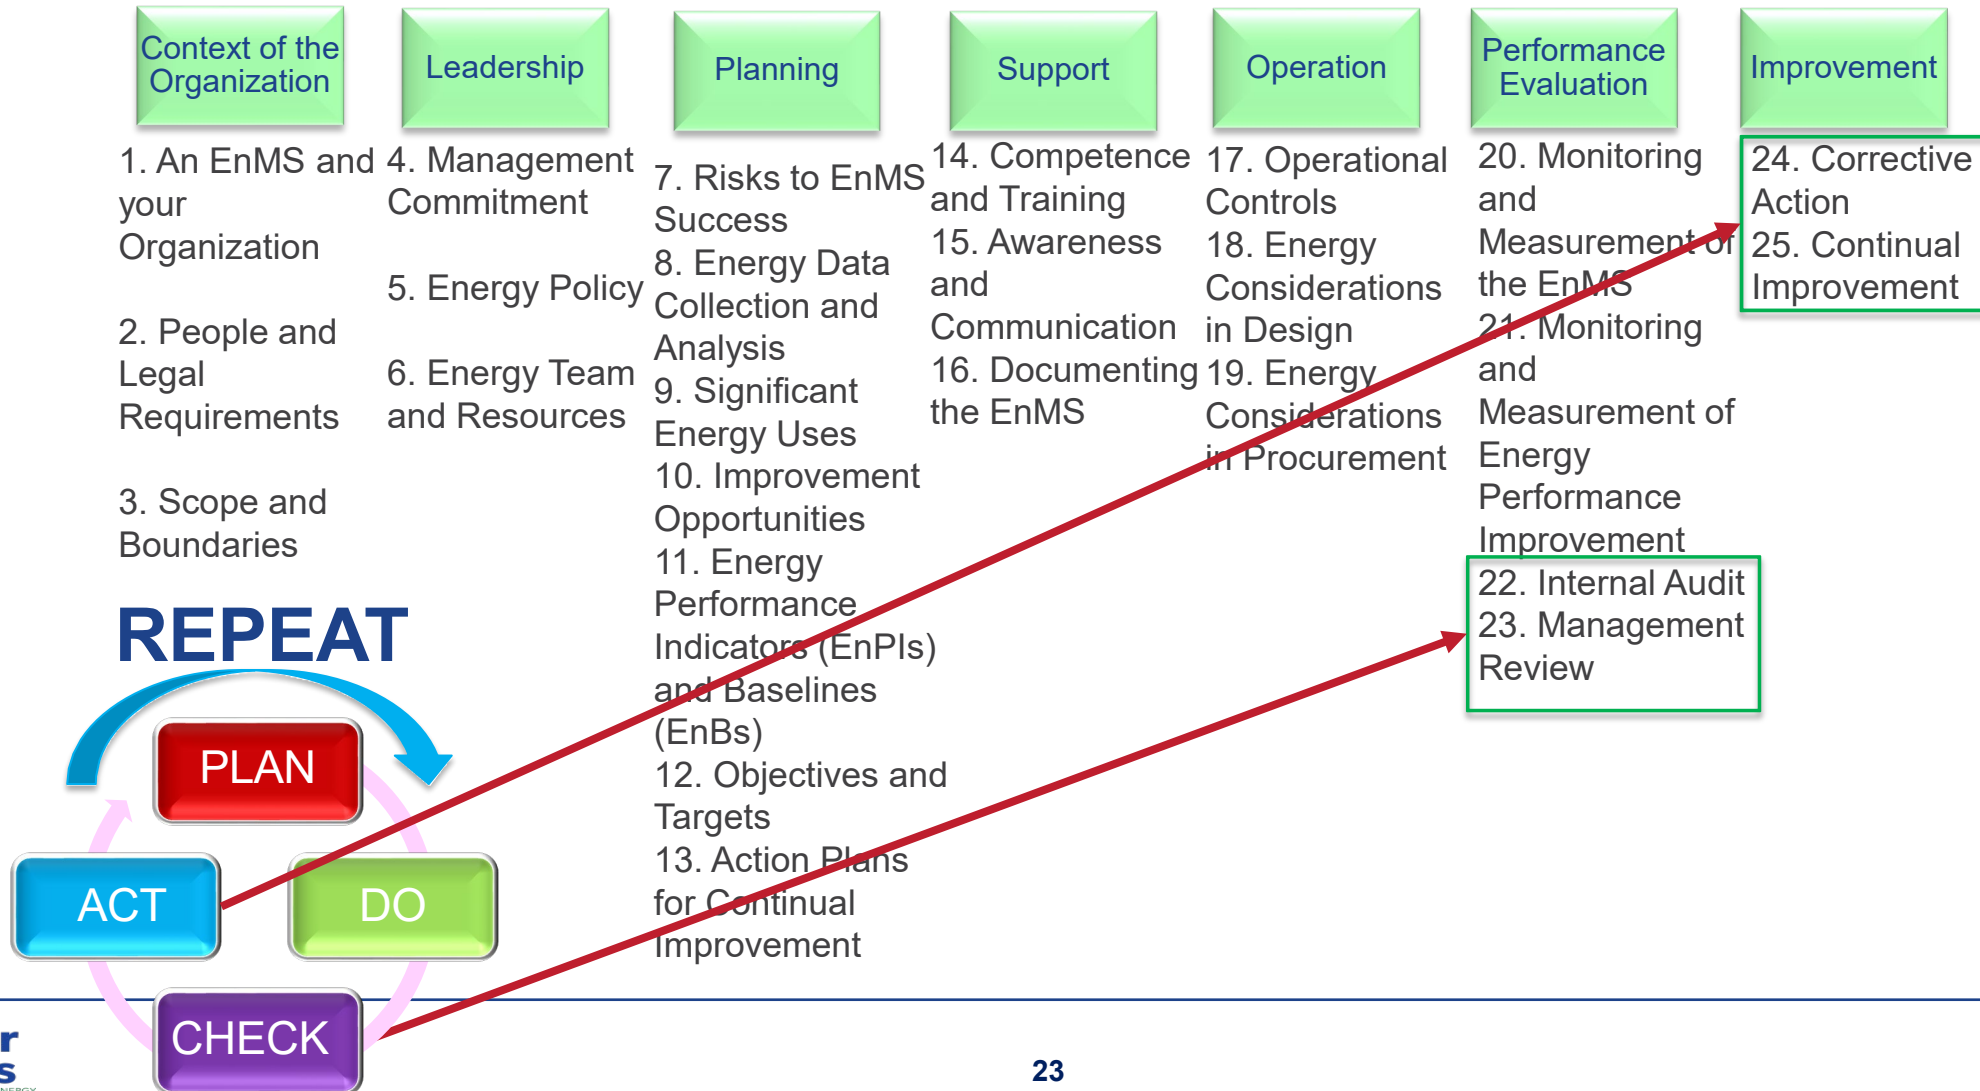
Context of the Organization

Leadership

Planning

Support

Operation

Performance Evaluation

Improvement

1. An EnMS and your Organization

2. People and Legal Requirements

3. Scope and Boundaries

4. Management Commitment

5. Energy Policy

6. Energy Team and Resources

7. Risks to EnMS Success
8. Energy Data Collection and Analysis
9. Significant Energy Uses
10. Improvement Opportunities
11. Energy Performance Indicators (EnPIs) and Baselines (EnBs)
12. Objectives and Targets
13. Action Plans for Continual Improvement

14. Competence and Training
15. Awareness and Communication
16. Documenting the EnMS

17. Operational Controls
18. Energy Considerations in Design
19. Energy Considerations in Procurement

20. Monitoring and Measurement of the EnMS
21. Monitoring and Measurement of Energy Performance Improvement

22. Internal Audit
23. Management Review

24. Corrective Action
25. Continual Improvement

REPEAT

PLAN

ACT

DO

CHECK

23